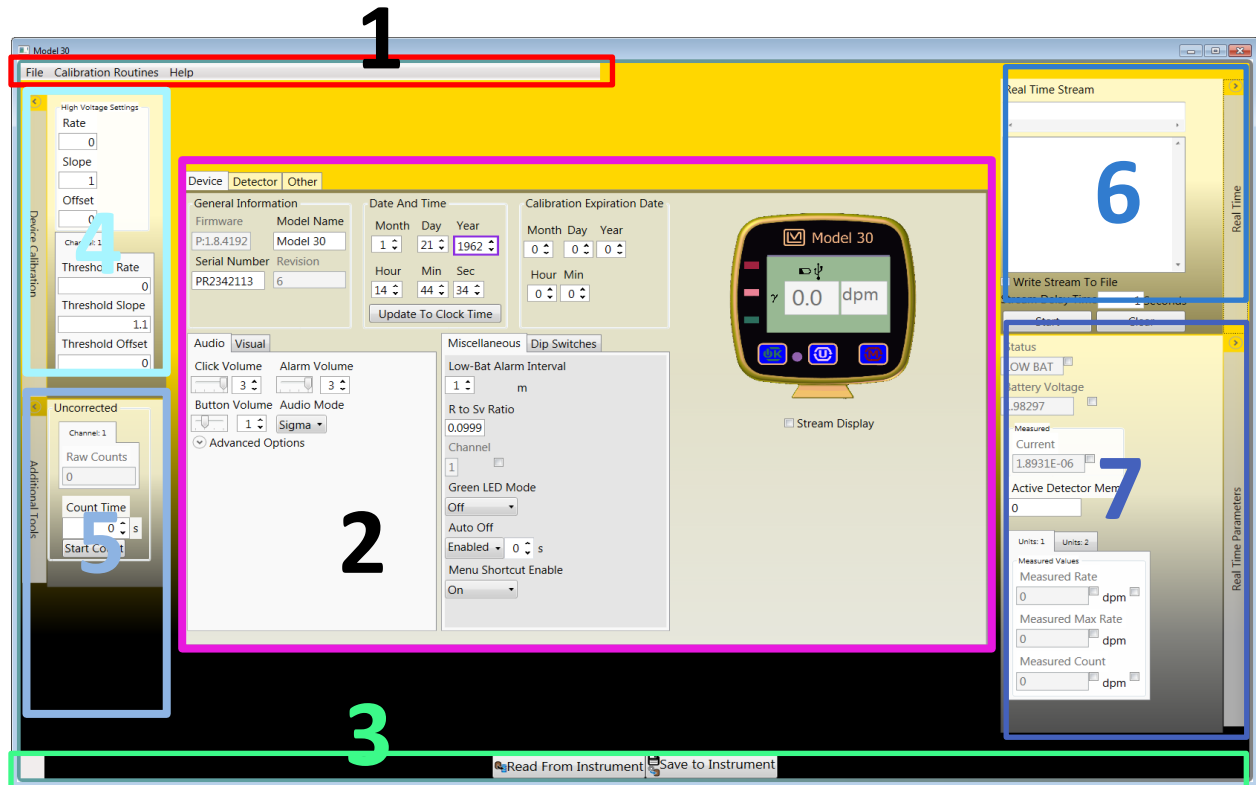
Model 30

1

File Calibration Routines Help

High Voltage Settings
Rate
0
Slope
1
Offset
0
Channel: 1
Threshold Rate
0
Threshold Slope
1.1
Threshold Offset
0

Device Calibration

4

Uncorrected
Channel: 1
Raw Counts
0
Count Time
0 s
Start Count

Additional Tools

5

Device Detector Other

General Information
Firmware Model Name
P:1.8.4192 Model 30
Serial Number Revision
PR2342113 6

Date And Time
Month Day Year
1 21 1962
Hour Min Sec
14 44 34
Update To Clock Time

Calibration Expiration Date
Month Day Year
0 0 0
Hour Min
0 0

Model 30
0.0 dpm
γ
OK U M

Stream Display

Audio Visual
Click Volume Alarm Volume
3 3
Button Volume Audio Mode
1 Sigma
Advanced Options

Miscellaneous Dip Switches
Low-Bat Alarm Interval
1 m
R to Sv Ratio
0.0999
Channel
1
Green LED Mode
Off
Auto Off
Enabled 0 s
Menu Shortcut Enable
On

2

3

Read From Instrument Save to Instrument

Real Time Stream

Write Stream To File
Stream Delay Time 1 Seconds
Start Clear

Real Time

6

Status
LOW BAT
Battery Voltage
1.98297
Measured
Current
1.8931E-06
Active Detector Mem
0
Units: 1 Units: 2
Measured Values
Measured Rate
0 dpm
Measured Max Rate
0 dpm
Measured Count
0 dpm

Real Time Parameters

7